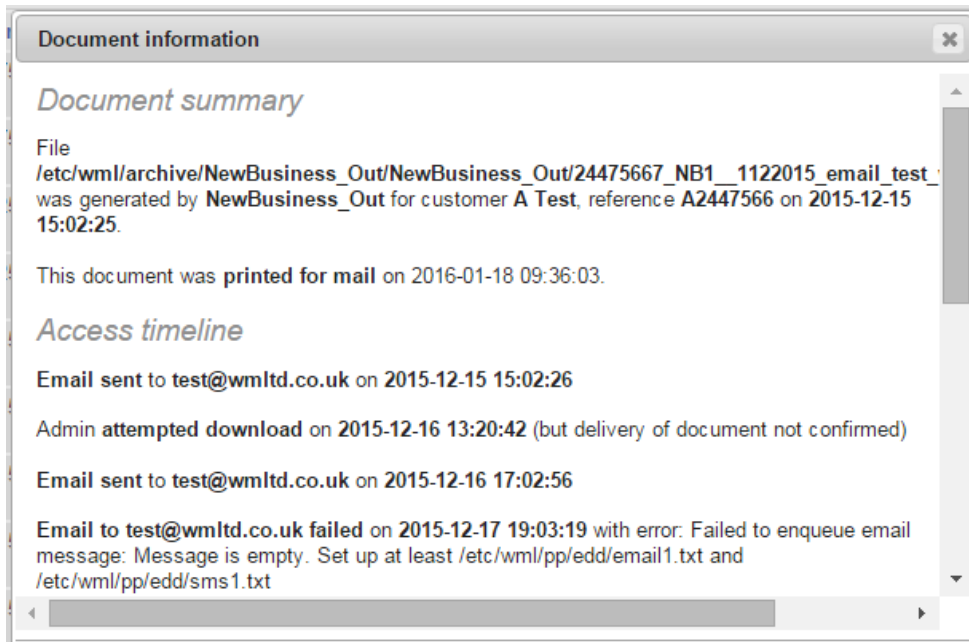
Document information

Document summary

File
**/etc/wml/archive/NewBusiness_Out/NewBusiness_Out/24475667_NB1__1122015_email_test_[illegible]** was generated by **NewBusiness_Out** for customer **A Test**, reference **A2447566** on **2015-12-15 15:02:25**.

This document was **printed for mail** on 2016-01-18 09:36:03.

Access timeline

**Email sent** to **test@wmltd.co.uk** on **2015-12-15 15:02:26**

Admin **attempted download** on **2015-12-16 13:20:42** (but delivery of document not confirmed)

**Email sent** to **test@wmltd.co.uk** on **2015-12-16 17:02:56**

**Email to test@wmltd.co.uk failed** on **2015-12-17 19:03:19** with error: Failed to enqueue email message: Message is empty. Set up at least /etc/wml/pp/edd/email1.txt and /etc/wml/pp/edd/sms1.txt